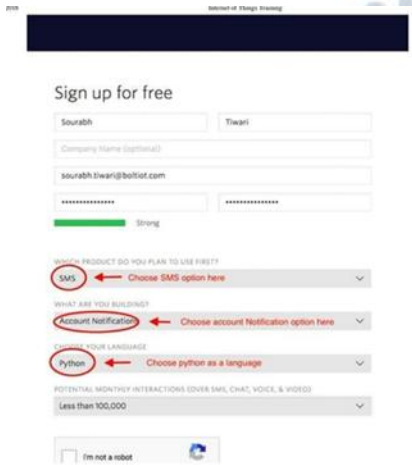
2019

Internet of Things Training

Sign up for free

Sourabh

Tiwari

Company Name (optional)

sourabh.tiwari@boltiot.com

••••••••••••••

••••••••••••••

Strong

WHICH PRODUCT DO YOU PLAN TO USE FIRST?

SMS

Choose SMS option here

WHAT ARE YOU BUILDING?

Account Notification

Choose account Notification option here

CHOOSE YOUR LANGUAGE

Python

Choose python as a language

POTENTIAL MONTHLY INTERACTIONS (OVER SMS, CHAT, VOICE, & VIDEO)

Less than 100,000

I'm not a robot